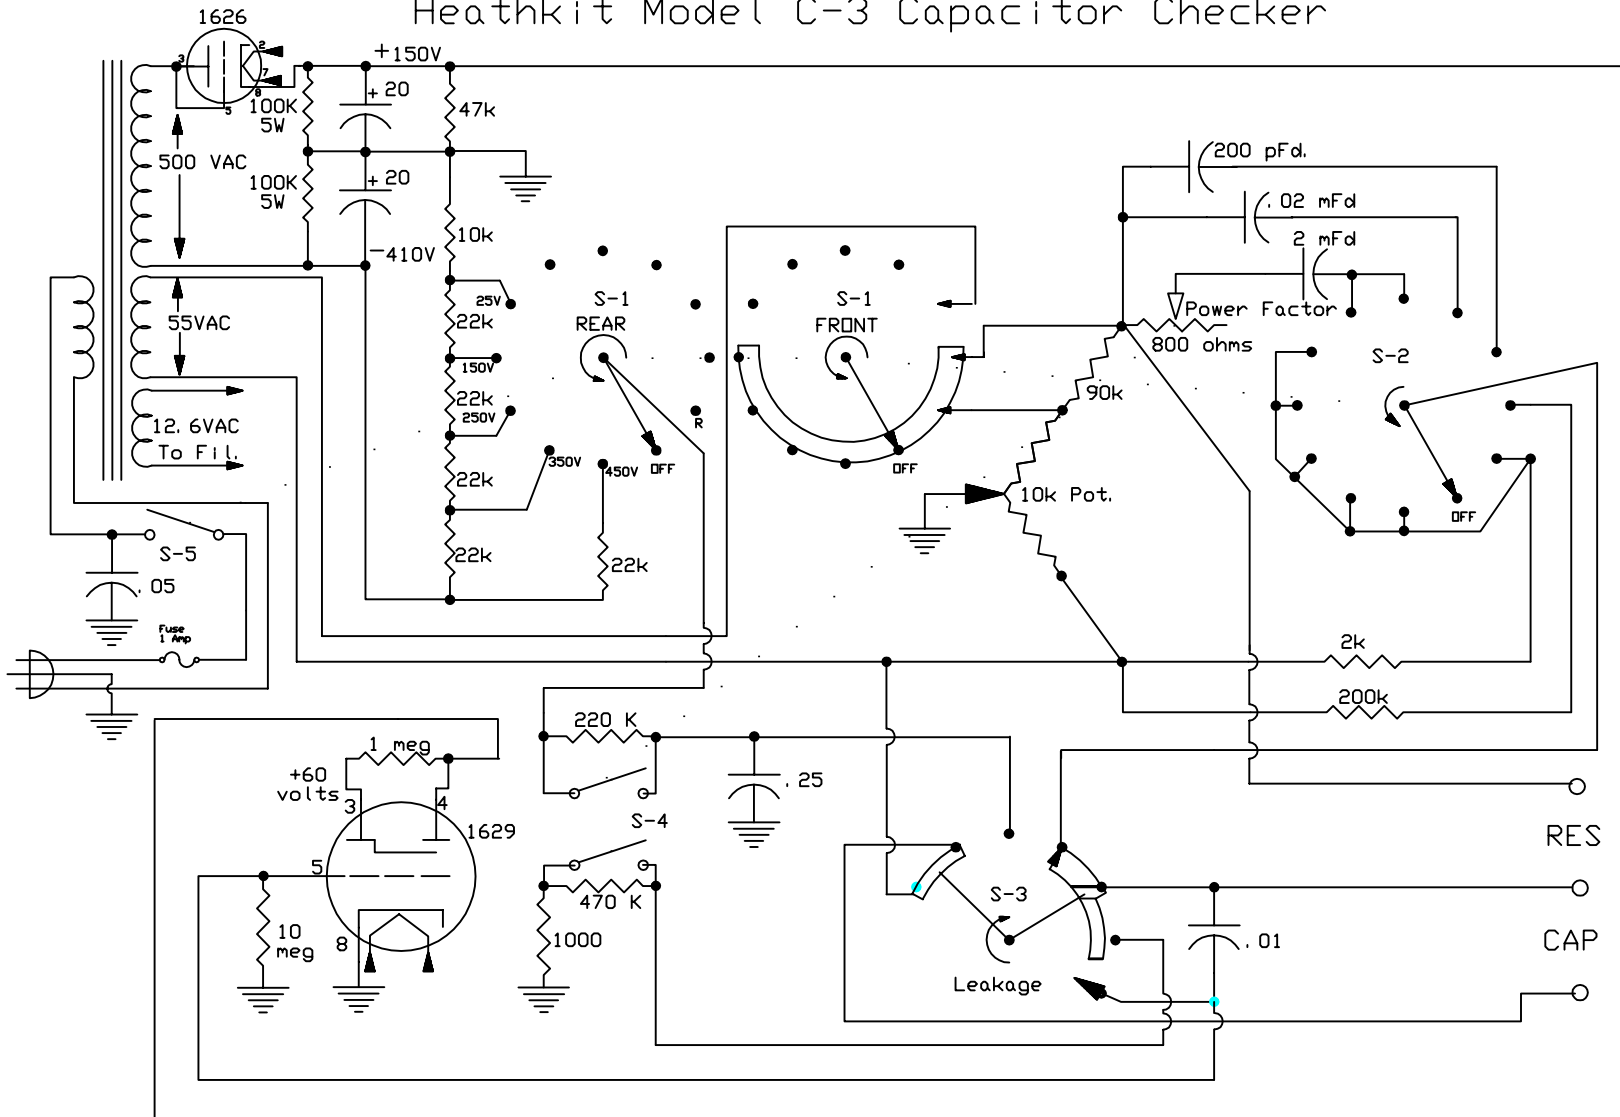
Heathkit Model C-3 Capacitor Checker

1626
3
2
7
8
5
+150V
+ 20
100K 5W
47k
100K 5W
+ 20
500 VAC
-410V
10k
55VAC
25V
22k
150V
22k
250V
350V
22k
450V
22k
22k
12.6VAC To Fil.
S-1 REAR
OFF
R
S-1 FRONT
OFF
200 pFd.
.02 mFd
2 mFd
Power Factor
800 ohms
90k
10k Pot.
S-2
OFF
S-5
.05
Fuse 1 Amp
2k
200k
220 K
.25
1 meg
+60 volts
3
4
1629
5
10 meg
8
S-4
470 K
1000
S-3
Leakage
.01
RES
CAP